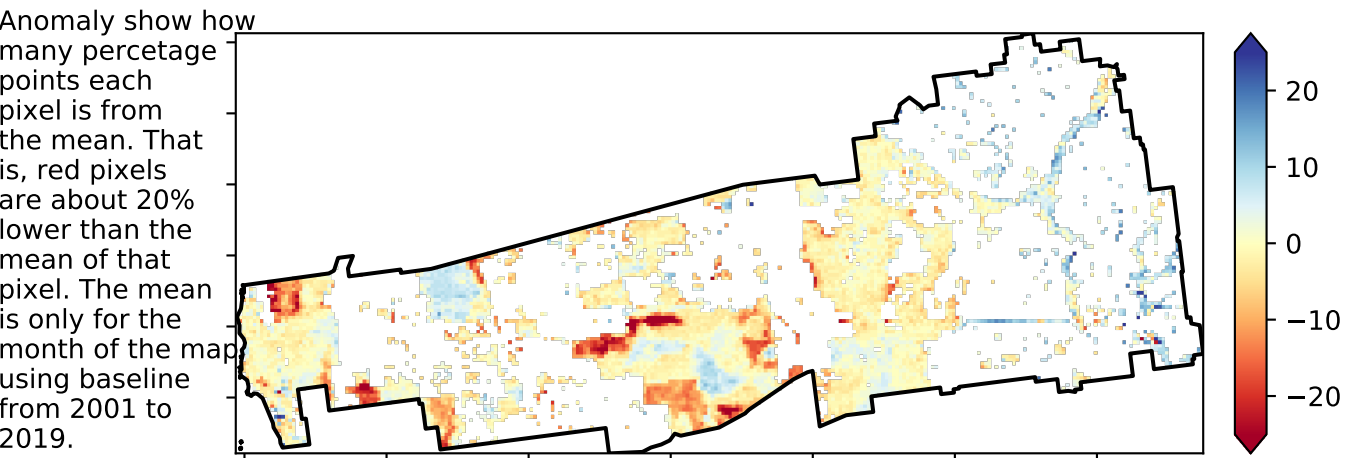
Anomaly show how many percetage points each pixel is from the mean. That is, red pixels are about 20% lower than the mean of that pixel. The mean is only for the month of the map using baseline from 2001 to 2019.

20
10
0
−10
−20